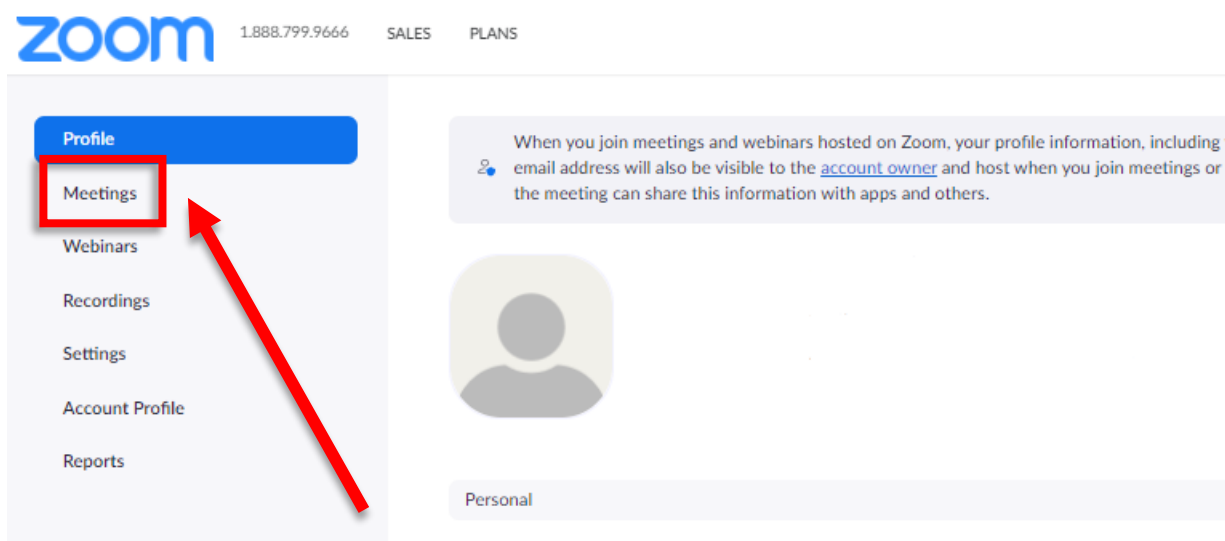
zoom 1.888.799.9666 SALES PLANS

Profile
Meetings
Webinars
Recordings
Settings
Account Profile
Reports

When you join meetings and webinars hosted on Zoom, your profile information, including email address will also be visible to the account owner and host when you join meetings or the meeting can share this information with apps and others.

Personal